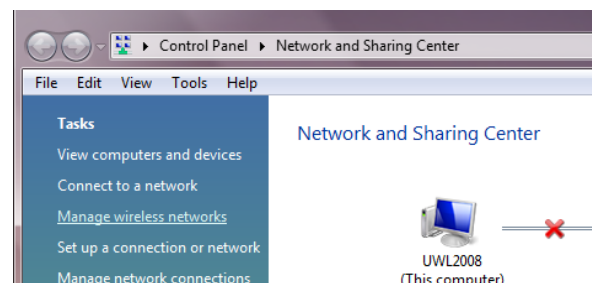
▸ Control Panel ▸ Network and Sharing Center

File Edit View Tools Help

Tasks

View computers and devices

Connect to a network

Manage wireless networks

Set up a connection or network

Manage network connections

Network and Sharing Center

UWL2008
(This computer)